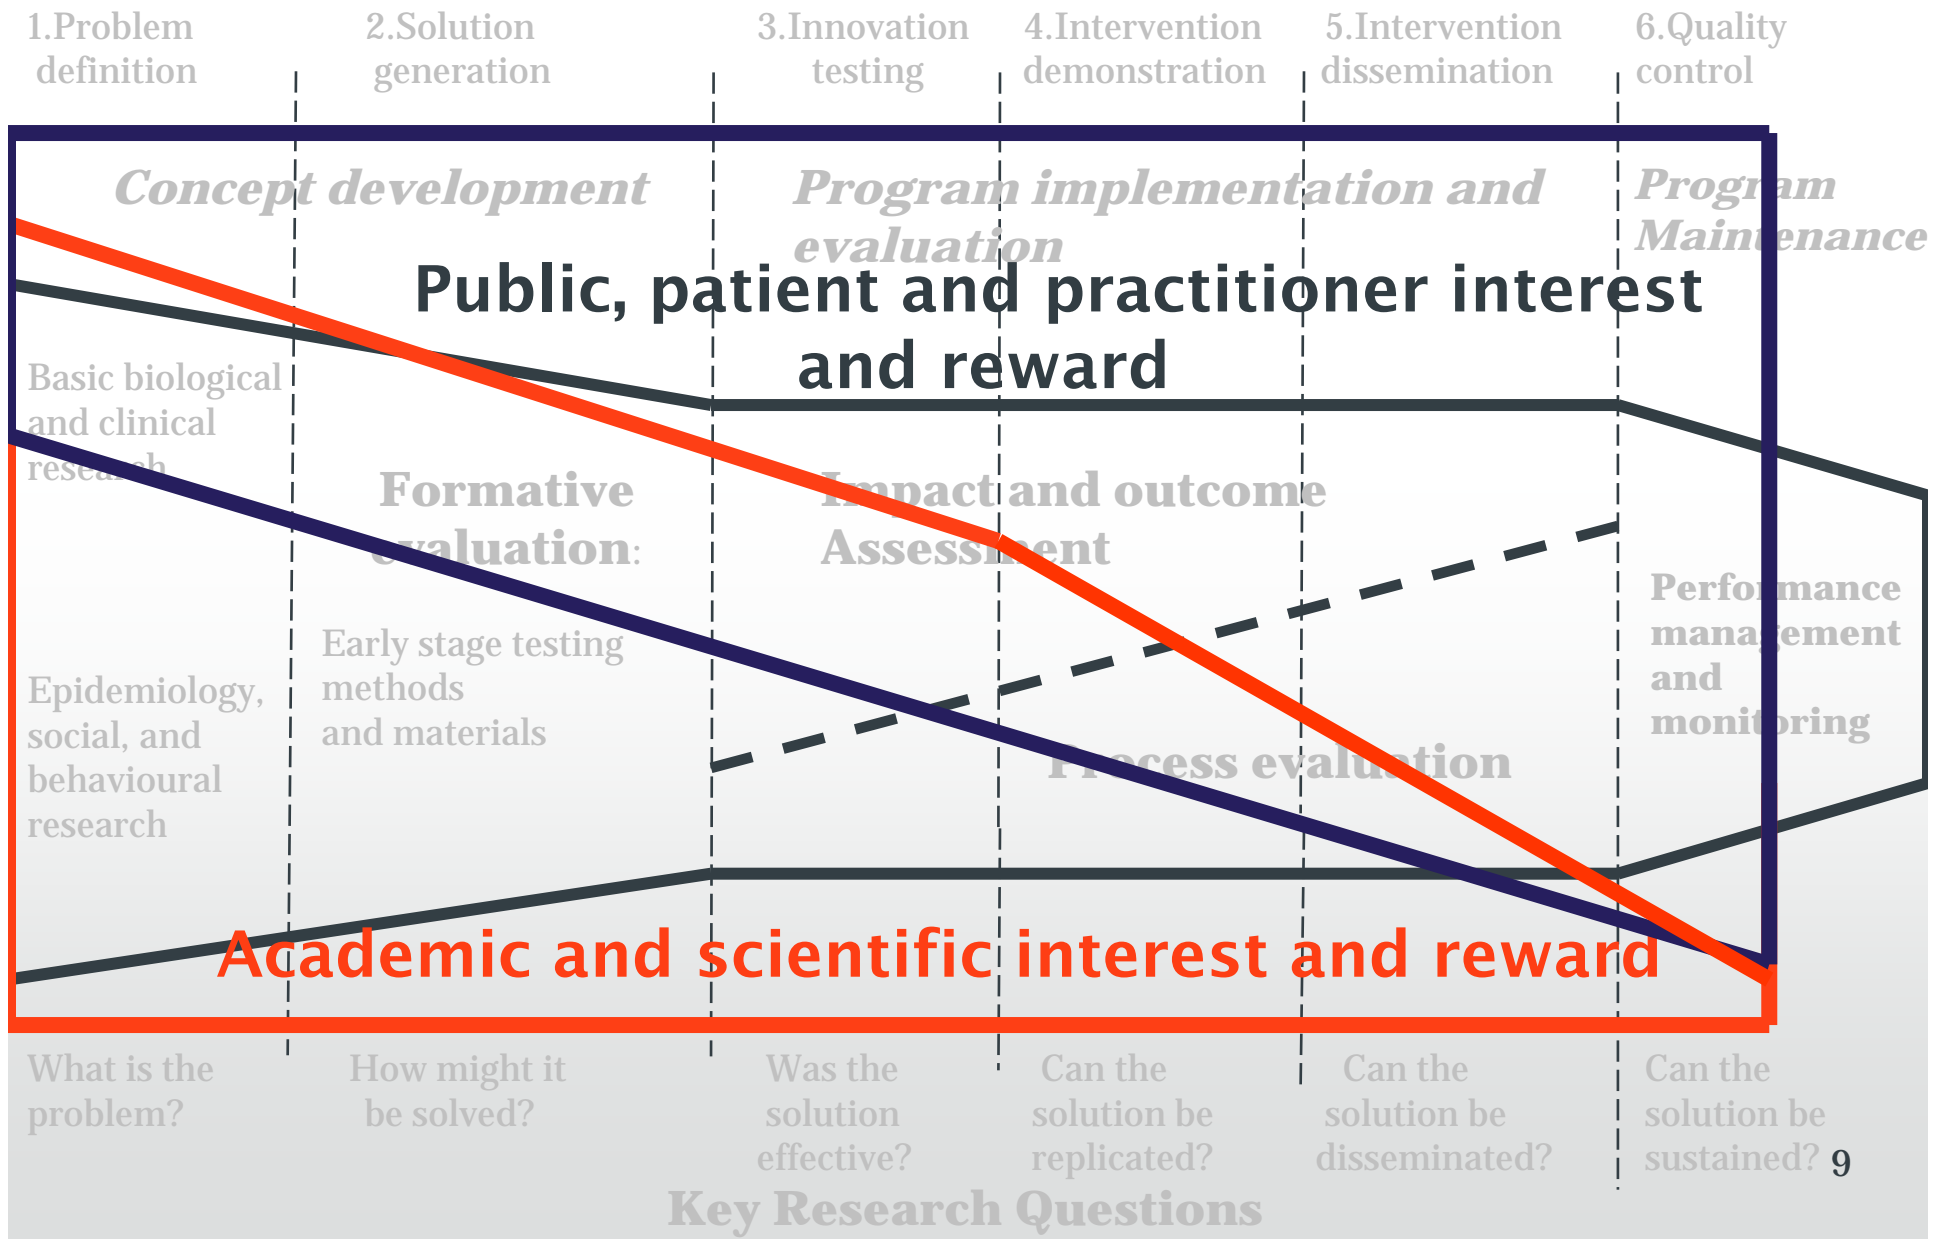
1.Problem definition

2.Solution generation

3.Innovation testing

4.Intervention demonstration

5.Intervention dissemination

6.Quality control

Concept development

Program implementation and evaluation

Program Maintenance

Public, patient and practitioner interest and reward

Basic biological and clinical research

Formative evaluation:

Impact and outcome Assessment

Performance management and monitoring

Early stage testing methods and materials

Epidemiology, social, and behavioural research

Process evaluation

Academic and scientific interest and reward

What is the problem?

How might it be solved?

Was the solution effective?

Can the solution be replicated?

Can the solution be disseminated?

Can the solution be sustained?

9

Key Research Questions